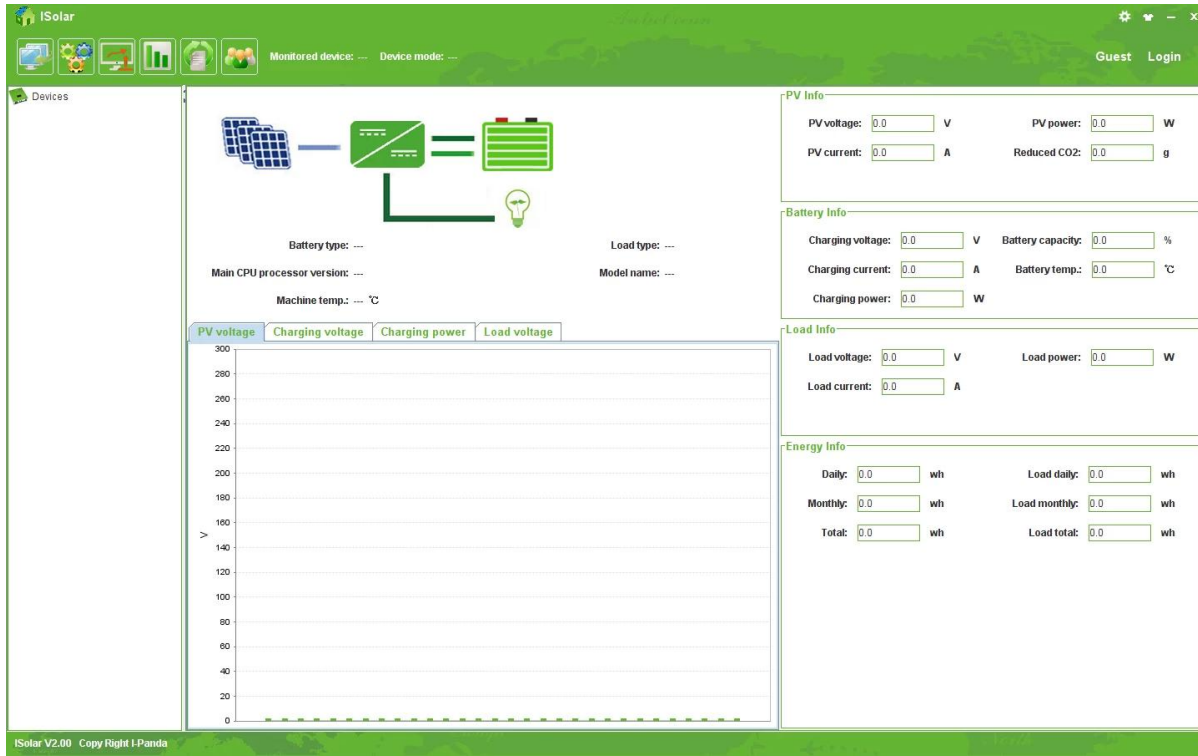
ISolar

Monitored device: --- Device mode: ---

Guest Login

Devices

Battery type: ---
Load type: ---
Main CPU processor version: ---
Model name: ---
Machine temp.: --- ℃

PV voltage | Charging voltage | Charging power | Load voltage

300
280
260
240
220
200
180
160
V
140
120
100
80
60
40
20
0

PV Info
PV voltage: 0.0 V
PV power: 0.0 W
PV current: 0.0 A
Reduced CO2: 0.0 g

Battery Info
Charging voltage: 0.0 V
Battery capacity: 0.0 %
Charging current: 0.0 A
Battery temp.: 0.0 ℃
Charging power: 0.0 W

Load Info
Load voltage: 0.0 V
Load power: 0.0 W
Load current: 0.0 A

Energy Info
Daily: 0.0 wh
Load daily: 0.0 wh
Monthly: 0.0 wh
Load monthly: 0.0 wh
Total: 0.0 wh
Load total: 0.0 wh

ISolar V2.00 Copy Right I-Panda